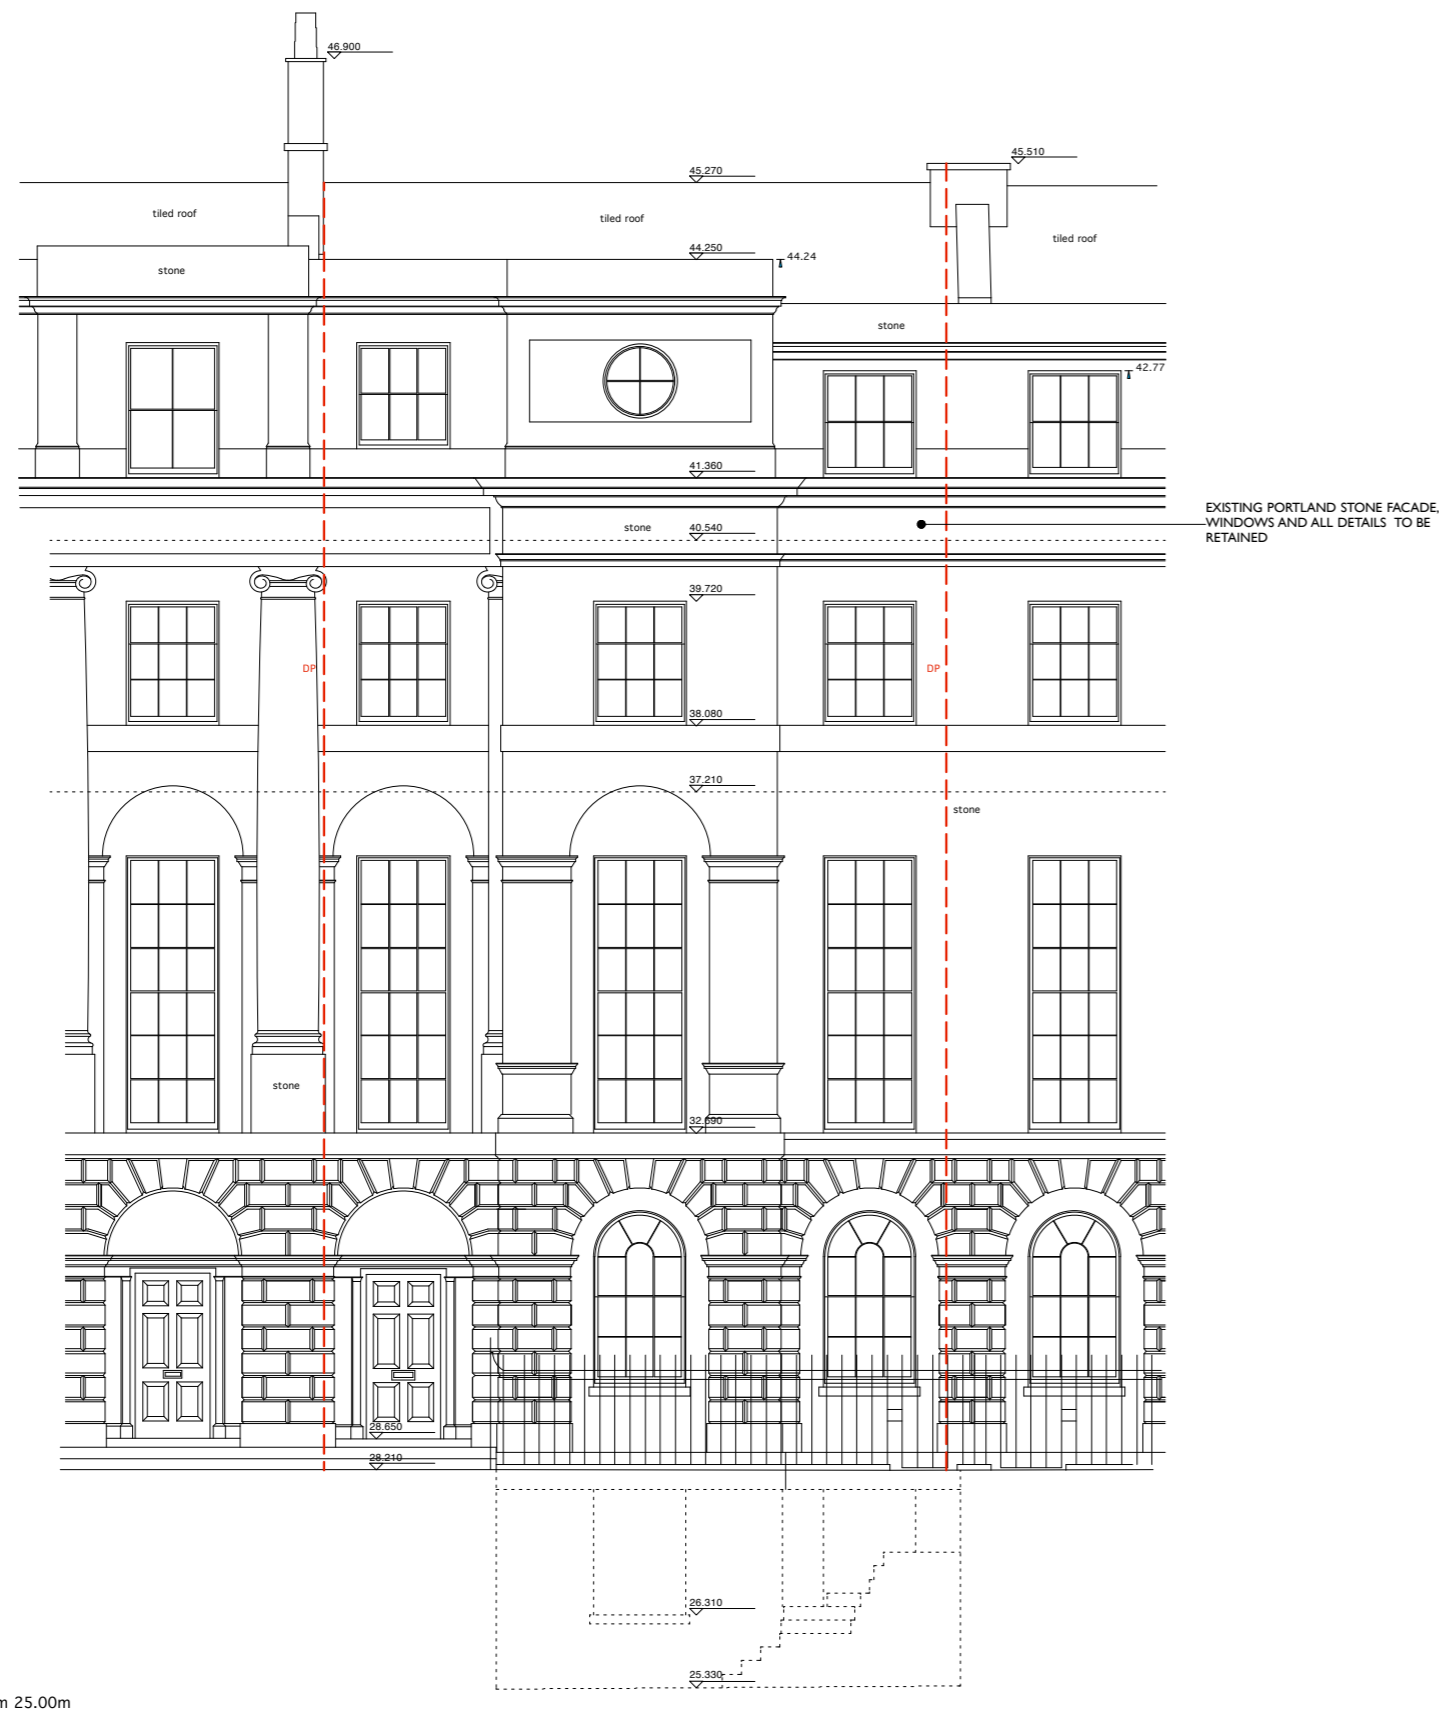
46.900

45.510

45.270

tiled roof

tiled roof

tiled roof

44.250

44.24

stone

stone

42.77

41.360

EXISTING PORTLAND STONE FACADE, WINDOWS AND ALL DETAILS TO BE RETAINED

stone

40.540

39.720

DP

DP

38.080

37.210

stone

stone

32.690

28.650

28.210

26.310

25.330

m 25.00m